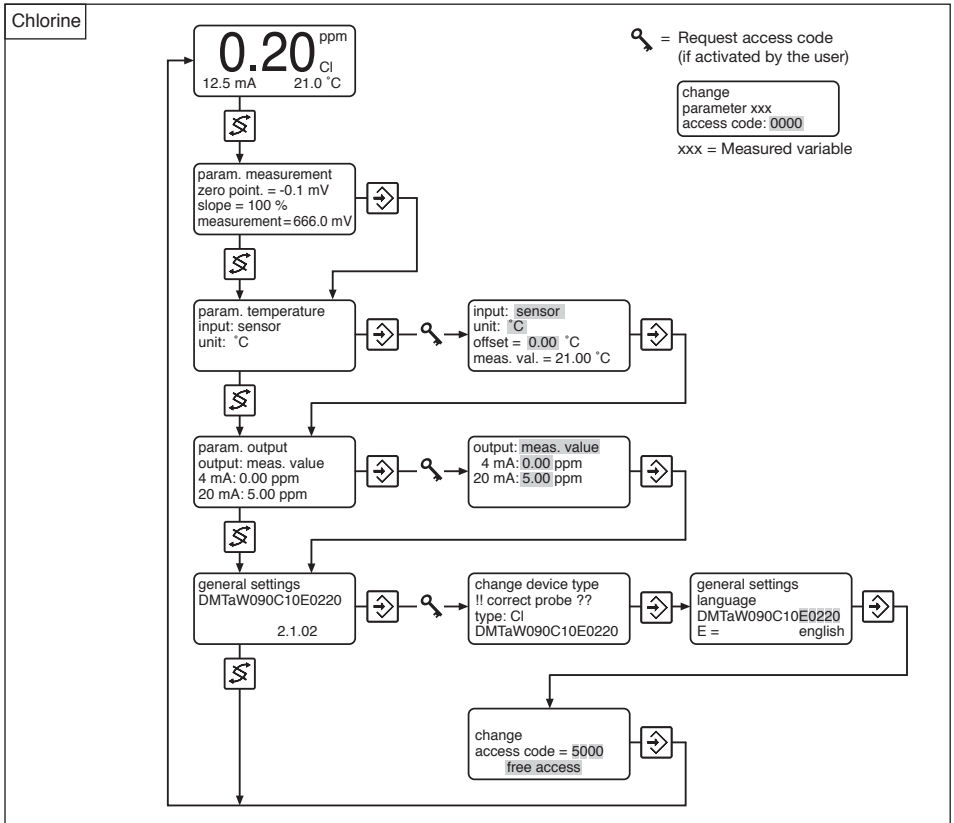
Chlorine

0.20 ppm Cl
12.5 mA 21.0 ˚C

= Request access code (if activated by the user)

change
parameter xxx
access code: 0000

xxx = Measured variable

param. measurement
zero point. = -0.1 mV
slope = 100 %
measurement=666.0 mV

param. temperature
input: sensor
unit: ˚C

input: sensor
unit: ˚C
offset = 0.00 ˚C
meas. val. = 21.00 ˚C

param. output
output: meas. value
4 mA: 0.00 ppm
20 mA: 5.00 ppm

output: meas. value
4 mA: 0.00 ppm
20 mA: 5.00 ppm

general settings
DMTaW090C10E0220
2.1.02

change device type
!! correct probe ??
type: Cl
DMTaW090C10E0220

general settings
language
DMTaW090C10E0220
E = english

change
access code = 5000
free access